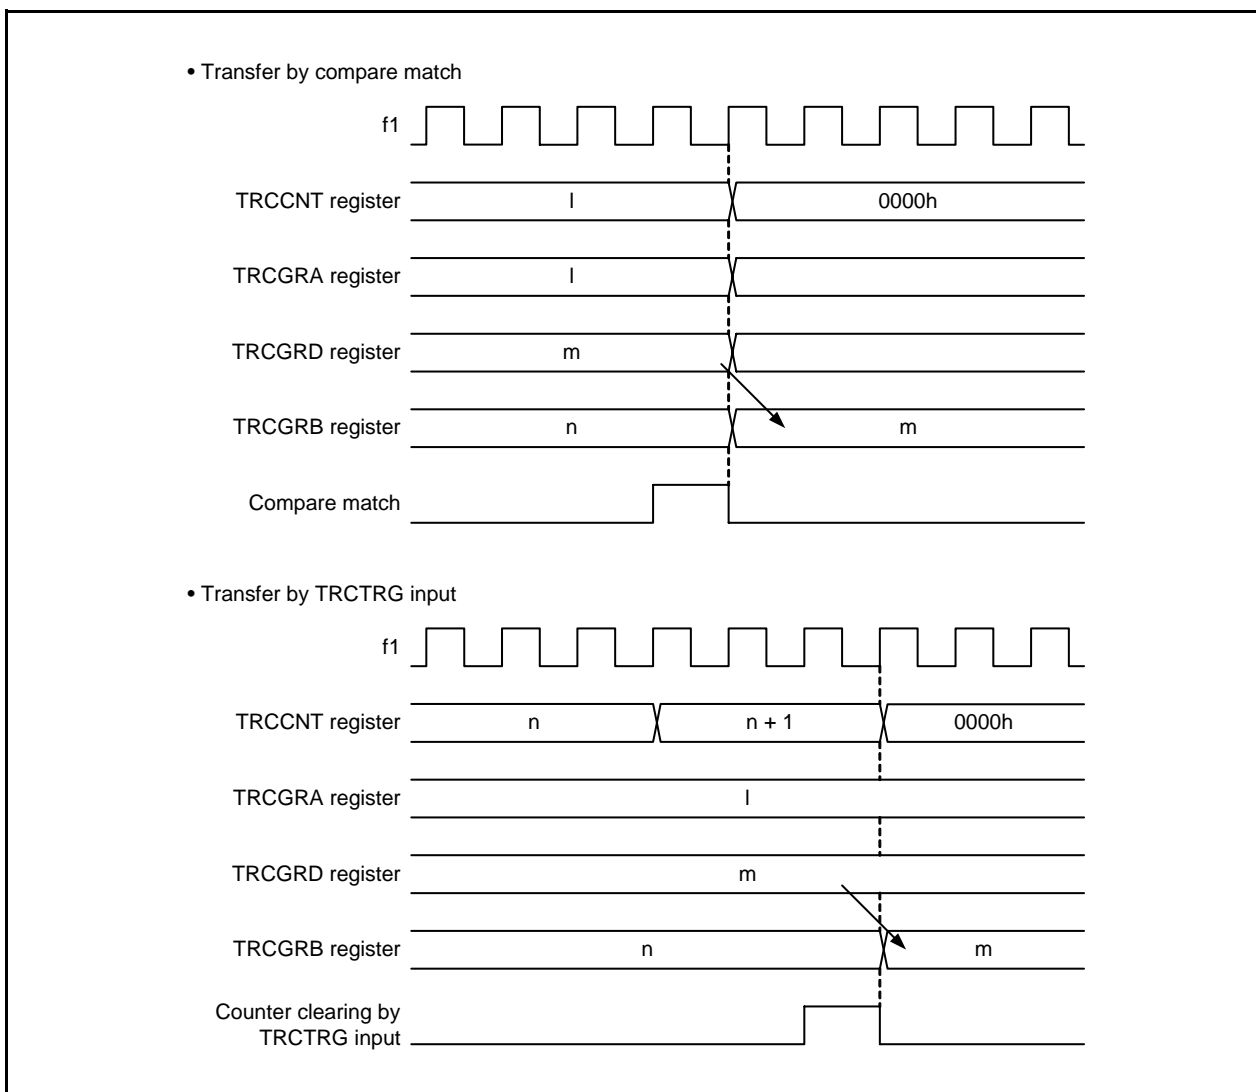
• Transfer by compare match

f1

TRCCNT register l 0000h

TRCGRA register l

TRCGRD register m

TRCGRB register n m

Compare match

• Transfer by TRCTRG input

f1

TRCCNT register n n + 1 0000h

TRCGRA register l

TRCGRD register m

TRCGRB register n m

Counter clearing by TRCTRG input